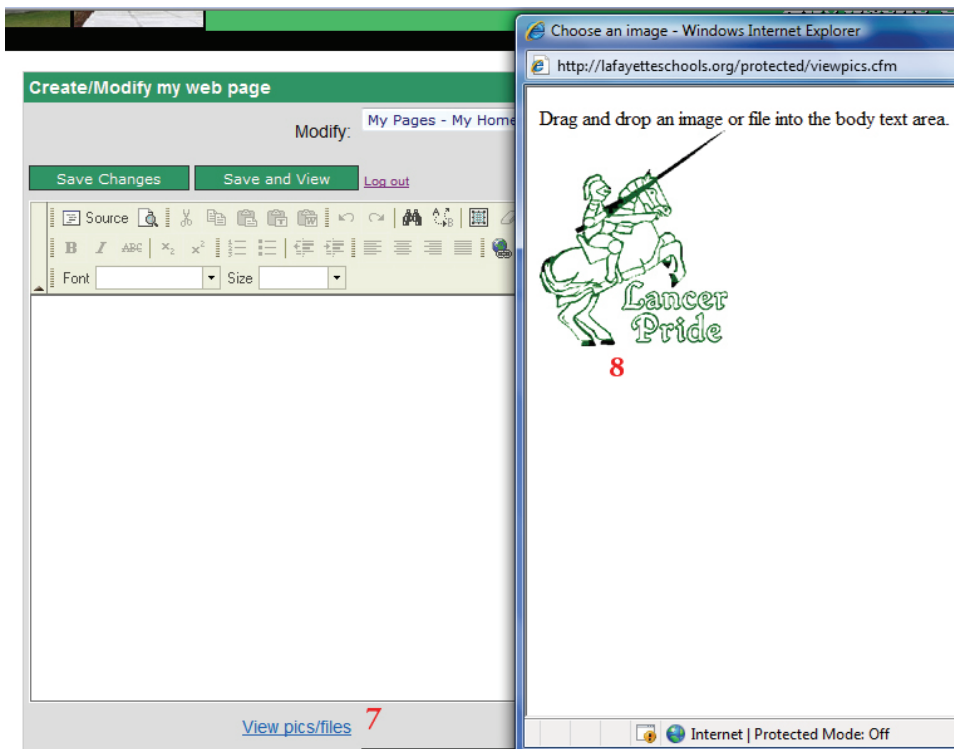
Create/Modify my web page

Modify: My Pages - My Home

Save Changes

Save and View

Log out

Source

Font

Size

View pics/files

7

Choose an image - Windows Internet Explorer

http://lafayetteschools.org/protected/viewpics.cfm

Drag and drop an image or file into the body text area.

Lancer Pride

8

Internet | Protected Mode: Off